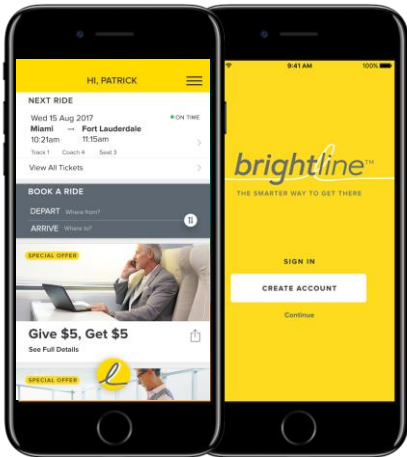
HI, PATRICK

NEXT RIDE

Wed 15 Aug 2017 ON TIME
Miami → Fort Lauderdale
10:21am 11:15am
Track 1 Coach 4 Seat 3

View All Tickets

BOOK A RIDE

DEPART Where from?
ARRIVE Where to?

SPECIAL OFFER

Give $5, Get $5
See Full Details

SPECIAL OFFER

9:41 AM 100%

brightline™
THE SMARTER WAY TO GET THERE

SIGN IN

CREATE ACCOUNT

Continue